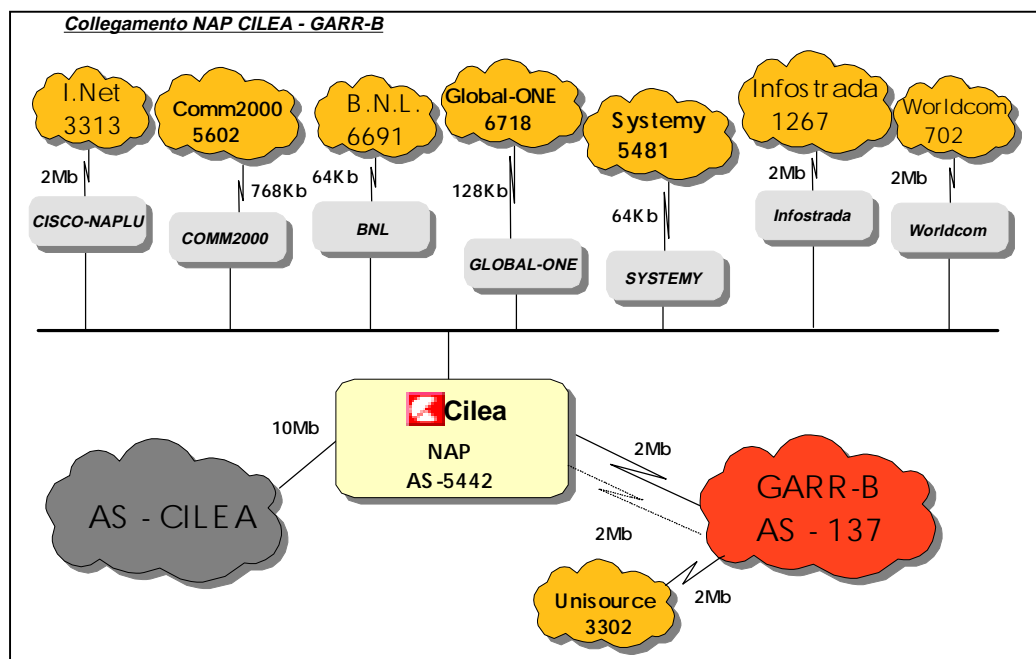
Collegamento NAP CILEA - GARR-B

I.Net 3313

Comm2000 5602

B.N.L. 6691

Global-ONE 6718

Systemy 5481

Infostrada 1267

Worldcom 702

2Mb

768Kb

64Kb

128Kb

64Kb

2Mb

2Mb

CISCO-NAPLU

COMM2000

BNL

GLOBAL-ONE

SYSTEMY

Infostrada

Worldcom

10Mb

Cilea

NAP

AS-5442

2Mb

2Mb

AS - CILEA

GARR-B

AS - 137

Unisource 3302

2Mb